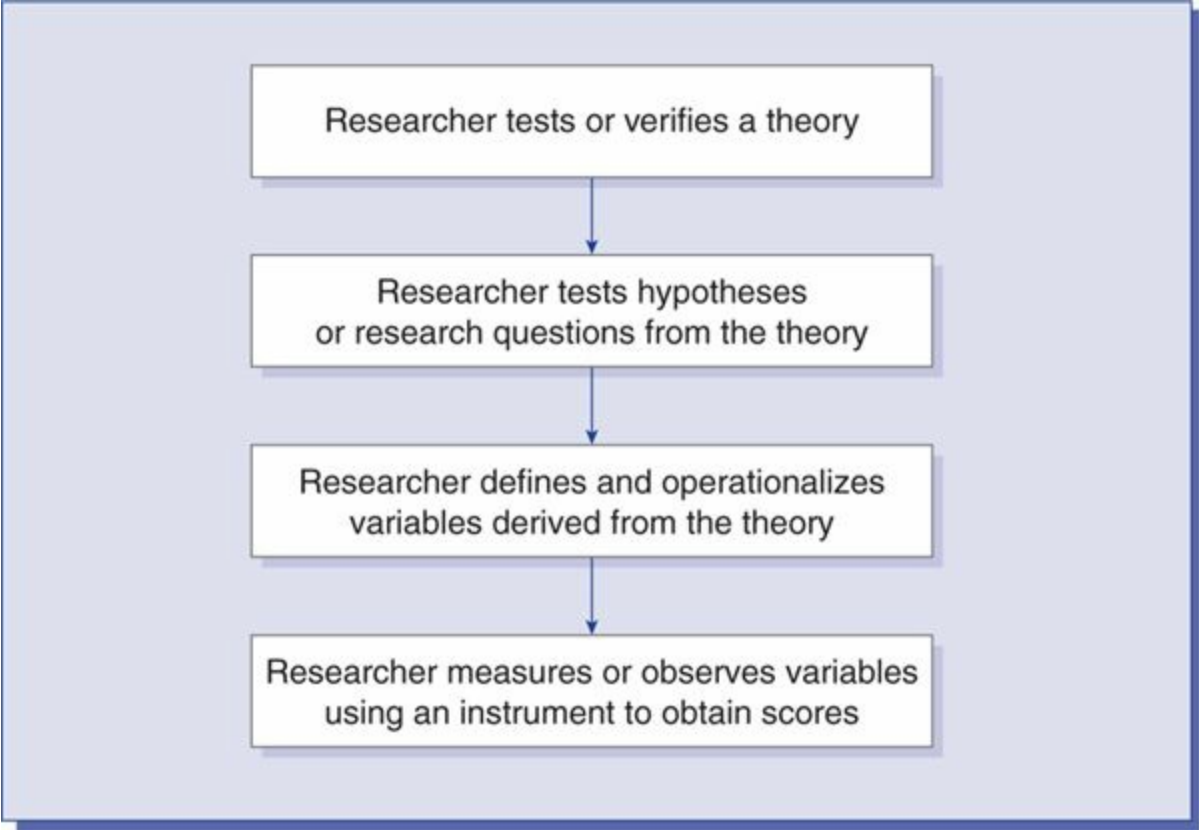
Researcher tests or verifies a theory

Researcher tests hypotheses or research questions from the theory

Researcher defines and operationalizes variables derived from the theory

Researcher measures or observes variables using an instrument to obtain scores